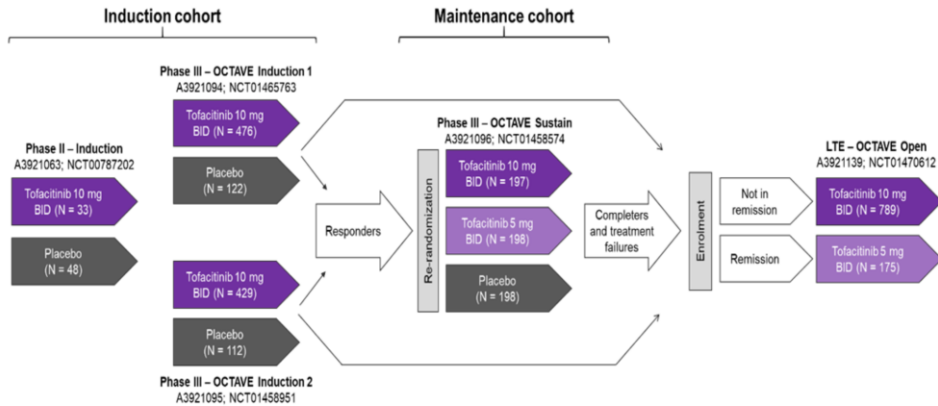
Induction cohort

Maintenance cohort

Phase III – OCTAVE Induction 1
A3921094; NCT01465763

Tofacitinib 10 mg BID (N = 476)

Placebo (N = 122)

Phase II – Induction
A3921063; NCT00787202

Tofacitinib 10 mg BID (N = 33)

Placebo (N = 48)

Tofacitinib 10 mg BID (N = 429)

Placebo (N = 112)

Phase III – OCTAVE Induction 2
A3921095; NCT01458951

Responders

Re-randomization

Phase III – OCTAVE Sustain
A3921096; NCT01458574

Tofacitinib 10 mg BID (N = 197)

Tofacitinib 5 mg BID (N = 198)

Placebo (N = 198)

Completers and treatment failures

Enrolment

Not in remission

Remission

LTE – OCTAVE Open
A3921139; NCT01470612

Tofacitinib 10 mg BID (N = 789)

Tofacitinib 5 mg BID (N = 175)